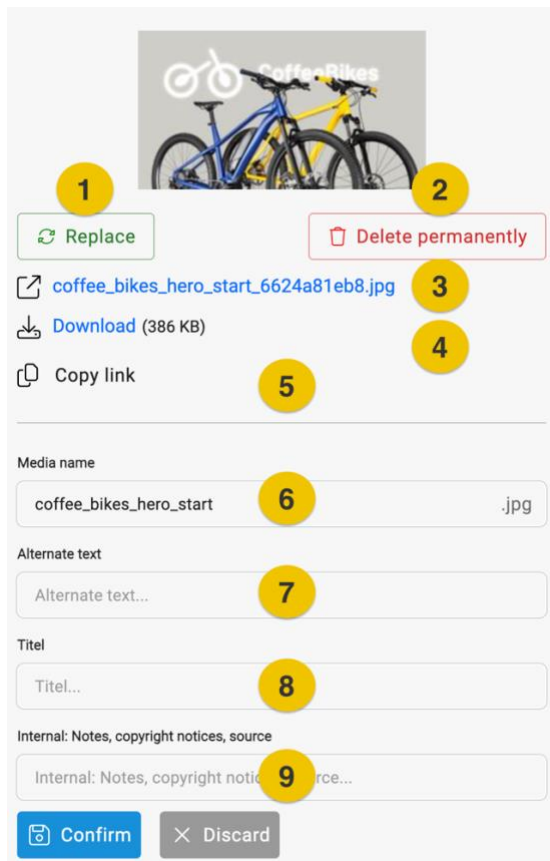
CoffeeBikes

1

2

Replace

Delete permanently

coffee_bikes_hero_start_6624a81eb8.jpg

3

Download (386 KB)

4

Copy link

5

Media name

coffee_bikes_hero_start

6

.jpg

Alternate text

Alternate text...

7

Titel

Titel...

8

Internal: Notes, copyright notices, source

Internal: Notes, copyright notic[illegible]rce...

9

Confirm

Discard